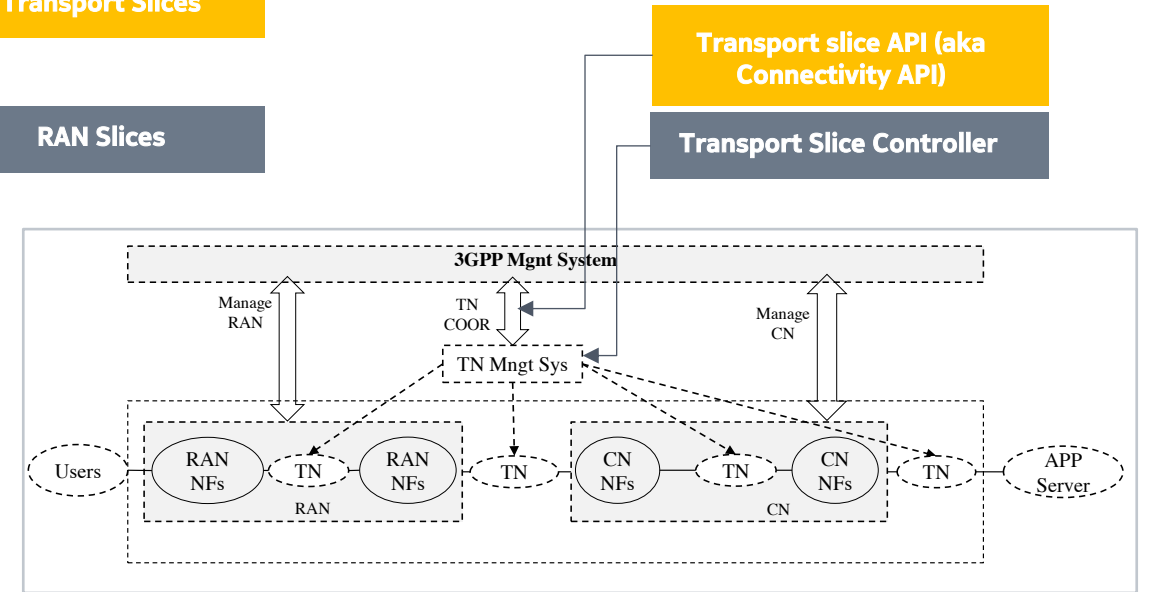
Transport Slices

RAN Slices

Transport slice API (aka Connectivity API)

Transport Slice Controller

3GPP Mgnt System

Manage RAN

TN COOR

Manage CN

TN Mngt Sys

Users

RAN NFs

TN

RAN NFs

RAN

TN

CN NFs

TN

CN NFs

CN

TN

APP Server